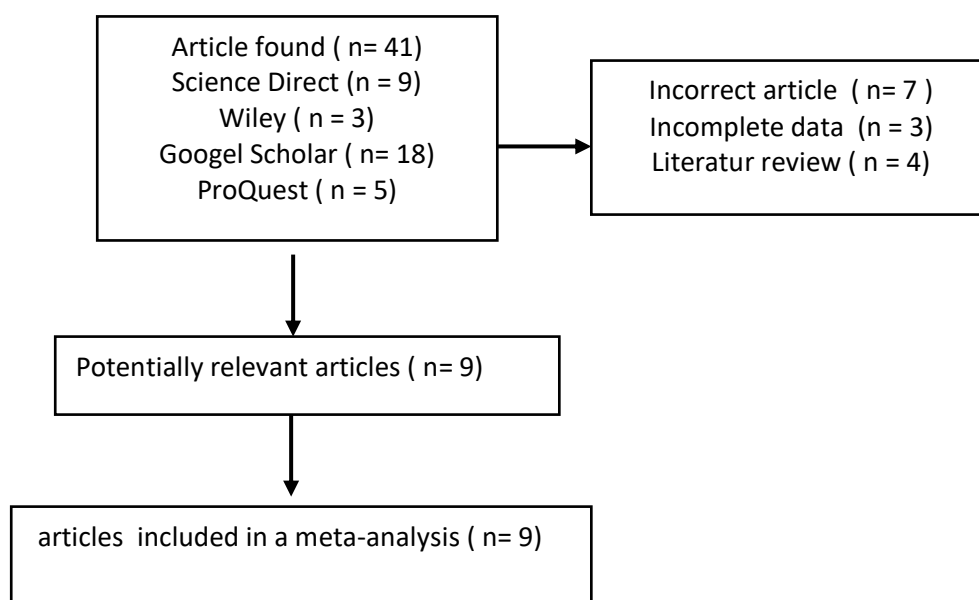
Article found ( n= 41)
Science Direct (n = 9)
Wiley ( n = 3)
Googel Scholar ( n= 18)
ProQuest ( n = 5)

Incorrect article ( n= 7 )
Incomplete data (n = 3)
Literatur review ( n = 4)

Potentially relevant articles ( n= 9)

articles included in a meta-analysis ( n= 9)